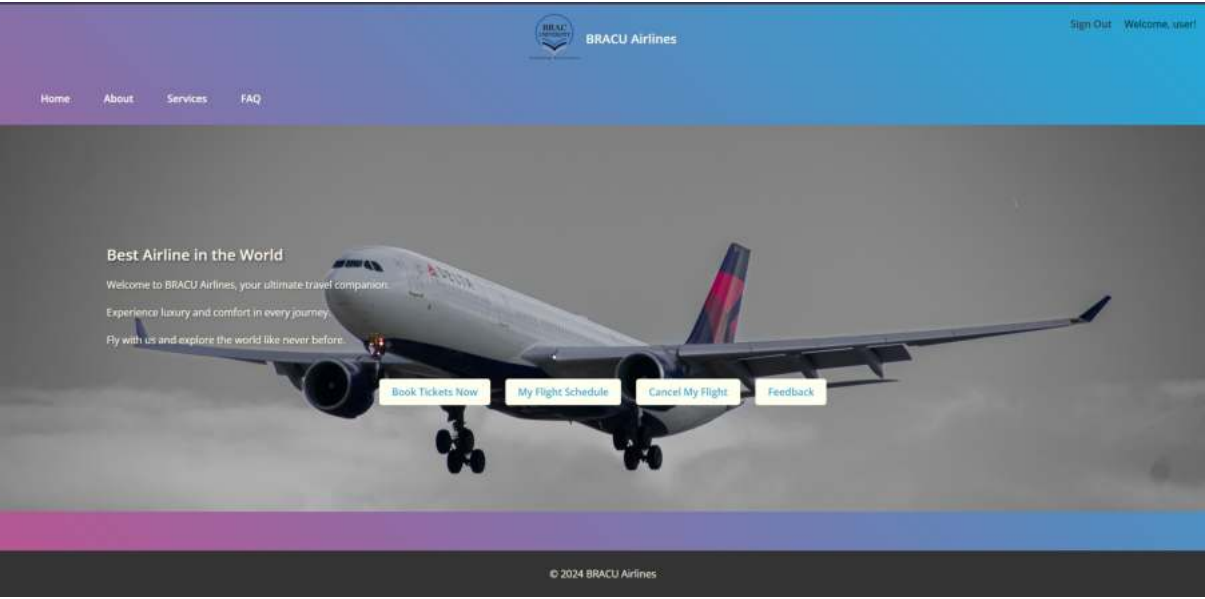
BRAC UNIVERSITY

BRACU Airlines

Sign Out Welcome, user!

Home About Services FAQ

Best Airline in the World

Welcome to BRACU Airlines, your ultimate travel companion.

Experience luxury and comfort in every journey.

Fly with us and explore the world like never before.

Book Tickets Now My Flight Schedule Cancel My Flight Feedback

DELTA

© 2024 BRACU Airlines